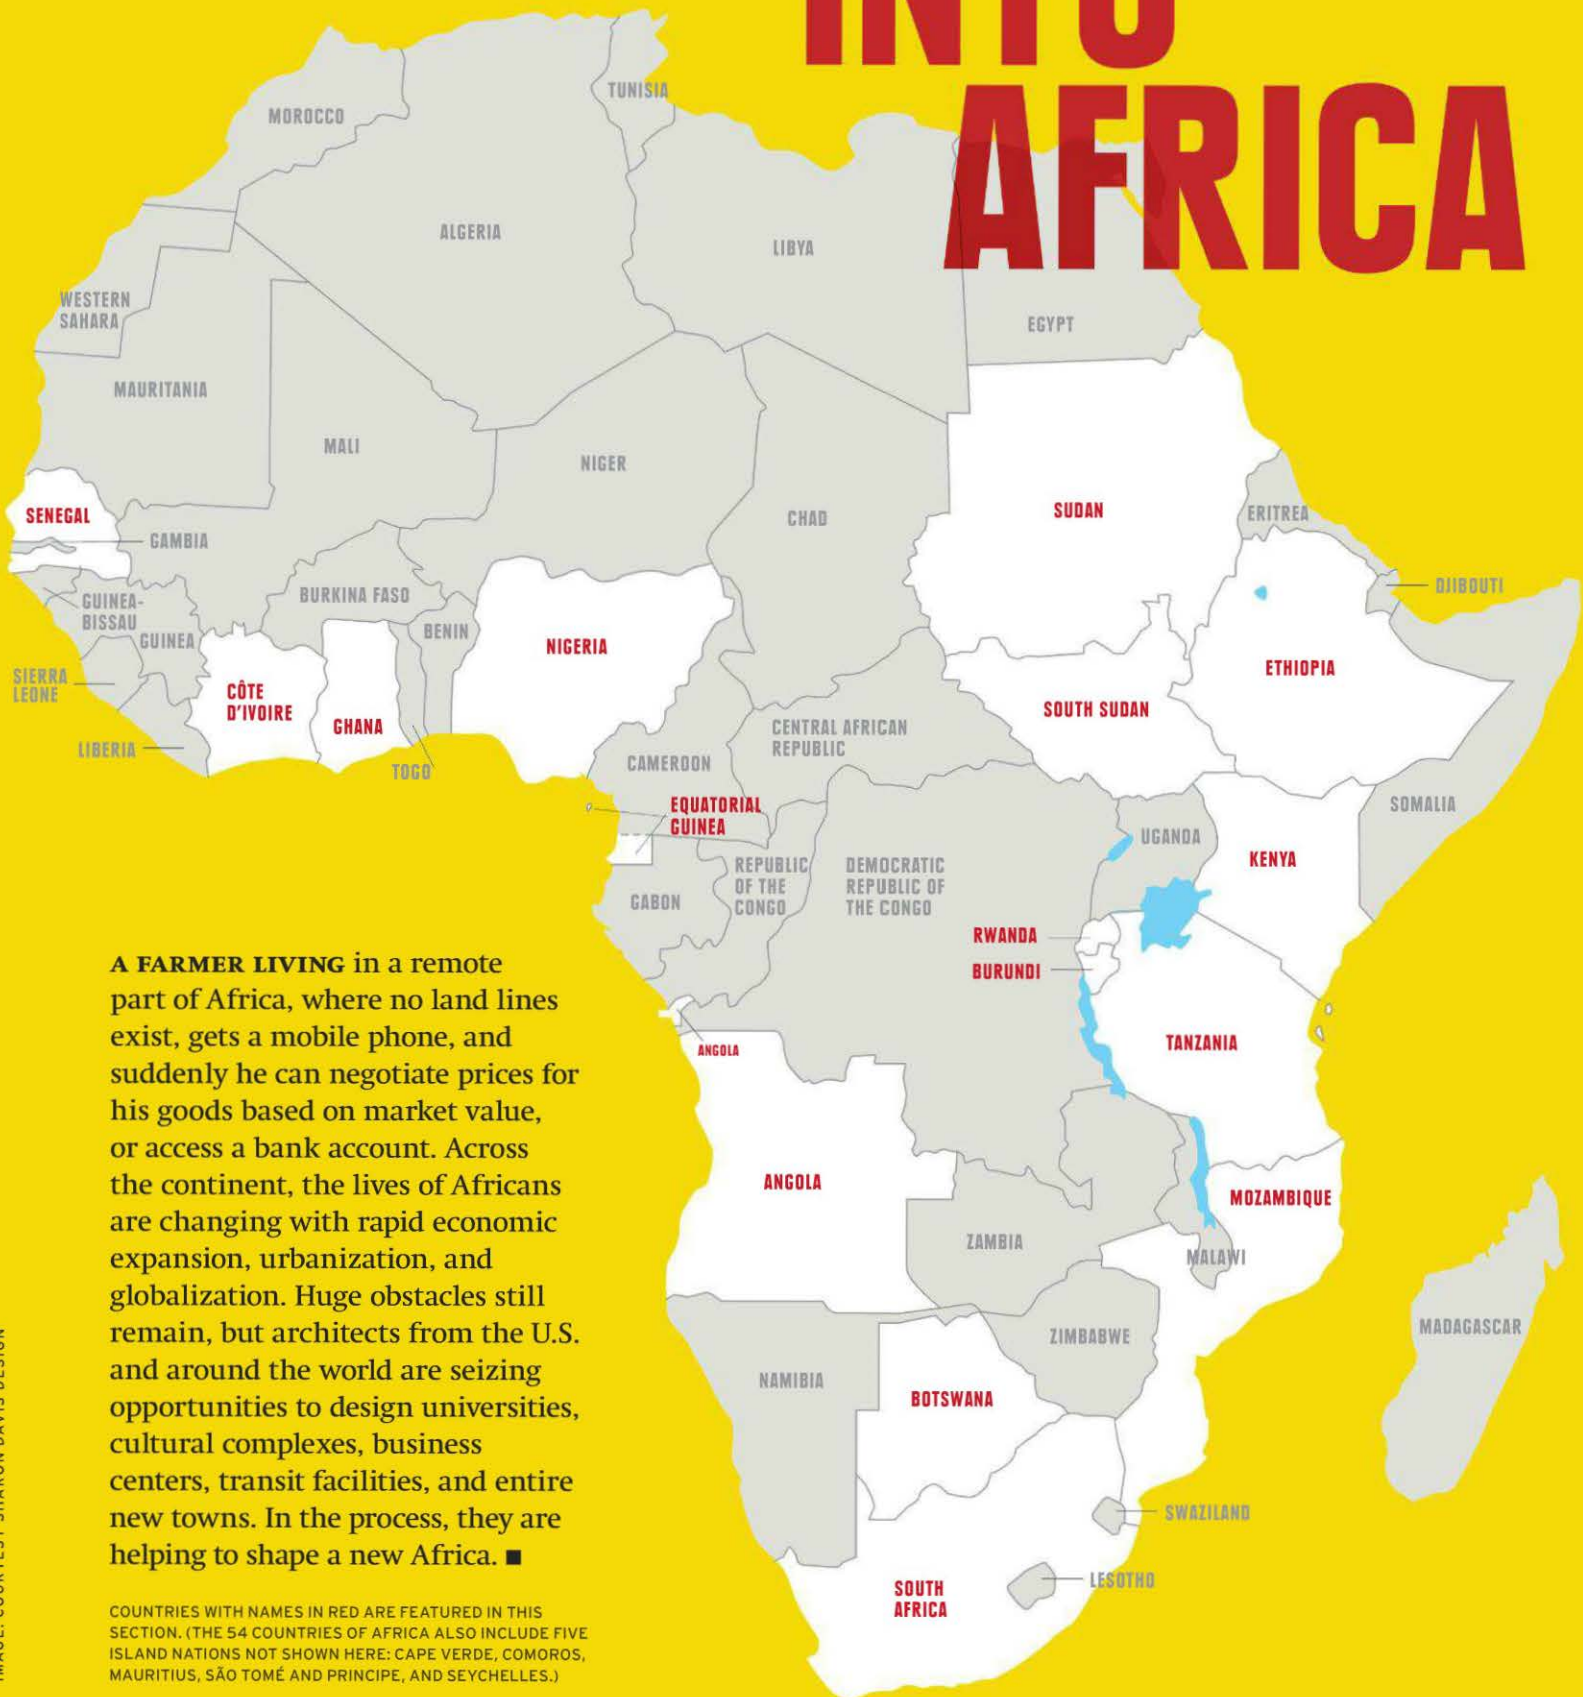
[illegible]
AFRICA

MOROCCO
TUNISIA
ALGERIA
LIBYA
WESTERN SAHARA
EGYPT
MAURITANIA
MALI
NIGER
SENEGAL
GAMBIA
CHAD
SUDAN
ERITREA
DJIBOUTI
GUINEA-BISSAU
BURKINA FASO
GUINEA
BENIN
NIGERIA
ETHIOPIA
SIERRA LEONE
CÔTE D'IVOIRE
GHANA
SOUTH SUDAN
CENTRAL AFRICAN REPUBLIC
LIBERIA
TOGO
CAMEROON
SOMALIA
EQUATORIAL GUINEA
UGANDA
KENYA
REPUBLIC OF THE CONGO
DEMOCRATIC REPUBLIC OF THE CONGO
GABON
RWANDA
BURUNDI
TANZANIA
ANGOLA
ANGOLA
MOZAMBIQUE
ZAMBIA
MALAWI
MADAGASCAR
ZIMBABWE
NAMIBIA
BOTSWANA
SWAZILAND
LESOTHO
SOUTH AFRICA

A FARMER LIVING in a remote part of Africa, where no land lines exist, gets a mobile phone, and suddenly he can negotiate prices for his goods based on market value, or access a bank account. Across the continent, the lives of Africans are changing with rapid economic expansion, urbanization, and globalization. Huge obstacles still remain, but architects from the U.S. and around the world are seizing opportunities to design universities, cultural complexes, business centers, transit facilities, and entire new towns. In the process, they are helping to shape a new Africa. ■

COUNTRIES WITH NAMES IN RED ARE FEATURED IN THIS SECTION. (THE 54 COUNTRIES OF AFRICA ALSO INCLUDE FIVE ISLAND NATIONS NOT SHOWN HERE: CAPE VERDE, COMOROS, MAURITIUS, SÃO TOMÉ AND PRINCIPE, AND SEYCHELLES.)

IMAGE: COURTESY SHARON DAVIS DESIGN